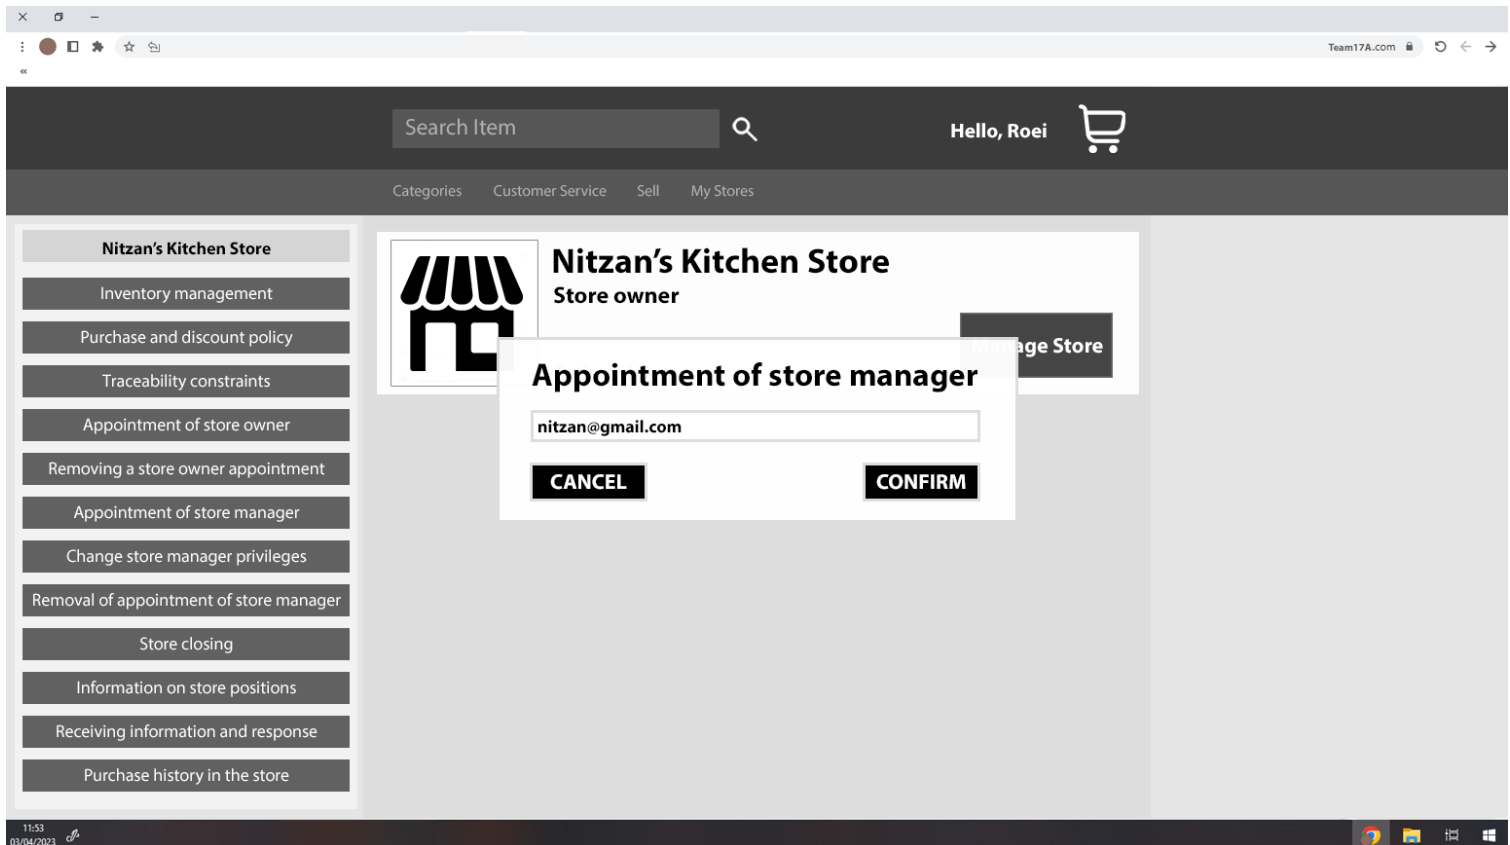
Team17A.com

Search Item

Hello, Roei

Categories Customer Service Sell My Stores

Nitzan's Kitchen Store

Inventory management

Purchase and discount policy

Traceability constraints

Appointment of store owner

Removing a store owner appointment

Appointment of store manager

Change store manager privileges

Removal of appointment of store manager

Store closing

Information on store positions

Receiving information and response

Purchase history in the store

Nitzan's Kitchen Store

Store owner

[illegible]ge Store

Appointment of store manager

nitzan@gmail.com

CANCEL

CONFIRM

11:53
03/04/2023